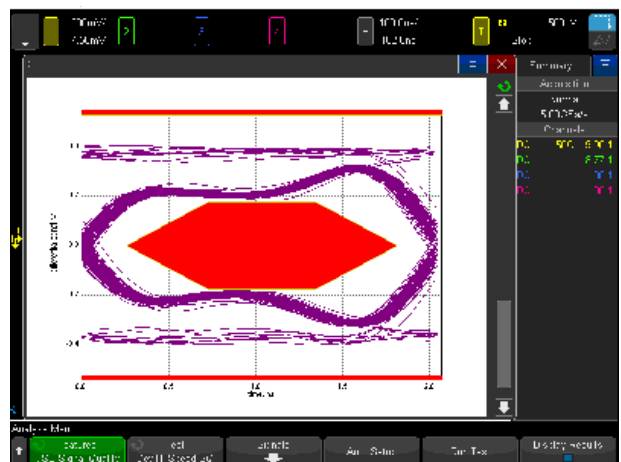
200mV/
4.0mV
2
3
4
100.0ns/
0.0s
T
500 V
Stop
Summary
Acquisition
Normal
5.0GSa/s
Channels
DC
DC
DC
DC
Analysis Menu
Features
Eye Diagram
Test
Stop Mode
Autoscale
Auto Setup
Run Test
Display Results
Time